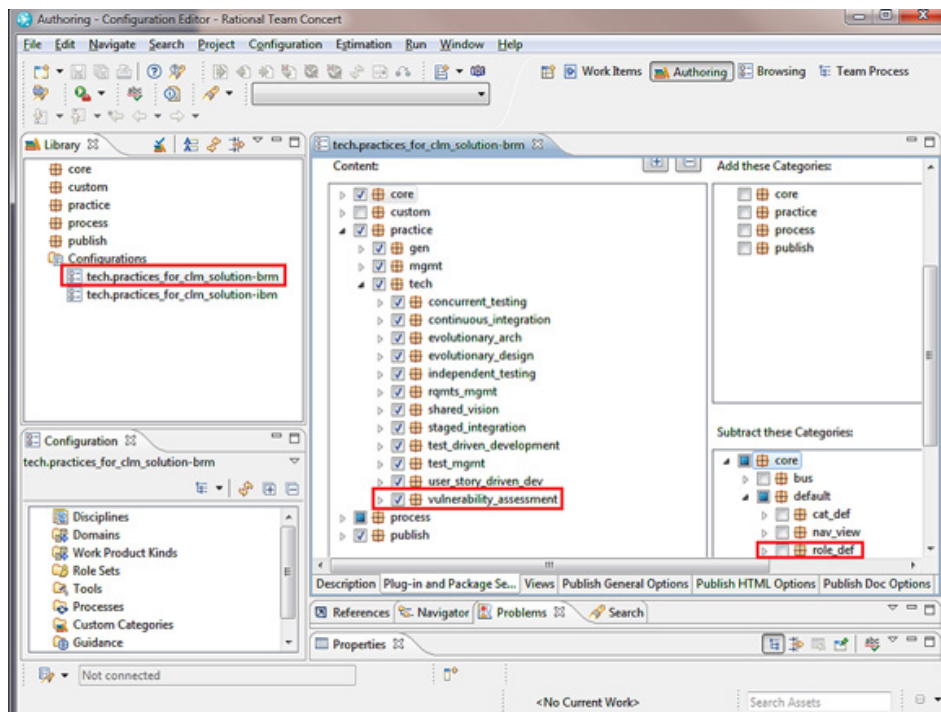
Authoring - Configuration Editor - Rational Team Concert

File Edit Navigate Search Project Configuration Estimation Run Window Help

Work Items Authoring Browsing Team Process

Library

core
custom
practice
process
publish
Configurations
tech.practices_for_clm_solution-brm
tech.practices_for_clm_solution-ibm

tech.practices_for_clm_solution-brm

Content:

core
custom
practice
gen
mgmt
tech
concurrent_testing
continuous_integration
evolutionary_arch
evolutionary_design
independent_testing
rqmts_mgmt
shared_vision
staged_integration
test_driven_development
test_mgmt
user_story_driven_dev
vulnerability_assessment
process
publish

Add these Categories:

core
practice
process
publish

Subtract these Categories:

core
bus
default
cat_def
nav_view
role_def

Description | Plug-in and Package Se... | Views | Publish General Options | Publish HTML Options | Publish Doc Options

Configuration

tech.practices_for_clm_solution-brm

Disciplines
Domains
Work Product Kinds
Role Sets
Tools
Processes
Custom Categories
Guidance

References | Navigator | Problems | Search

Properties

Not connected

<No Current Work>

Search Assets